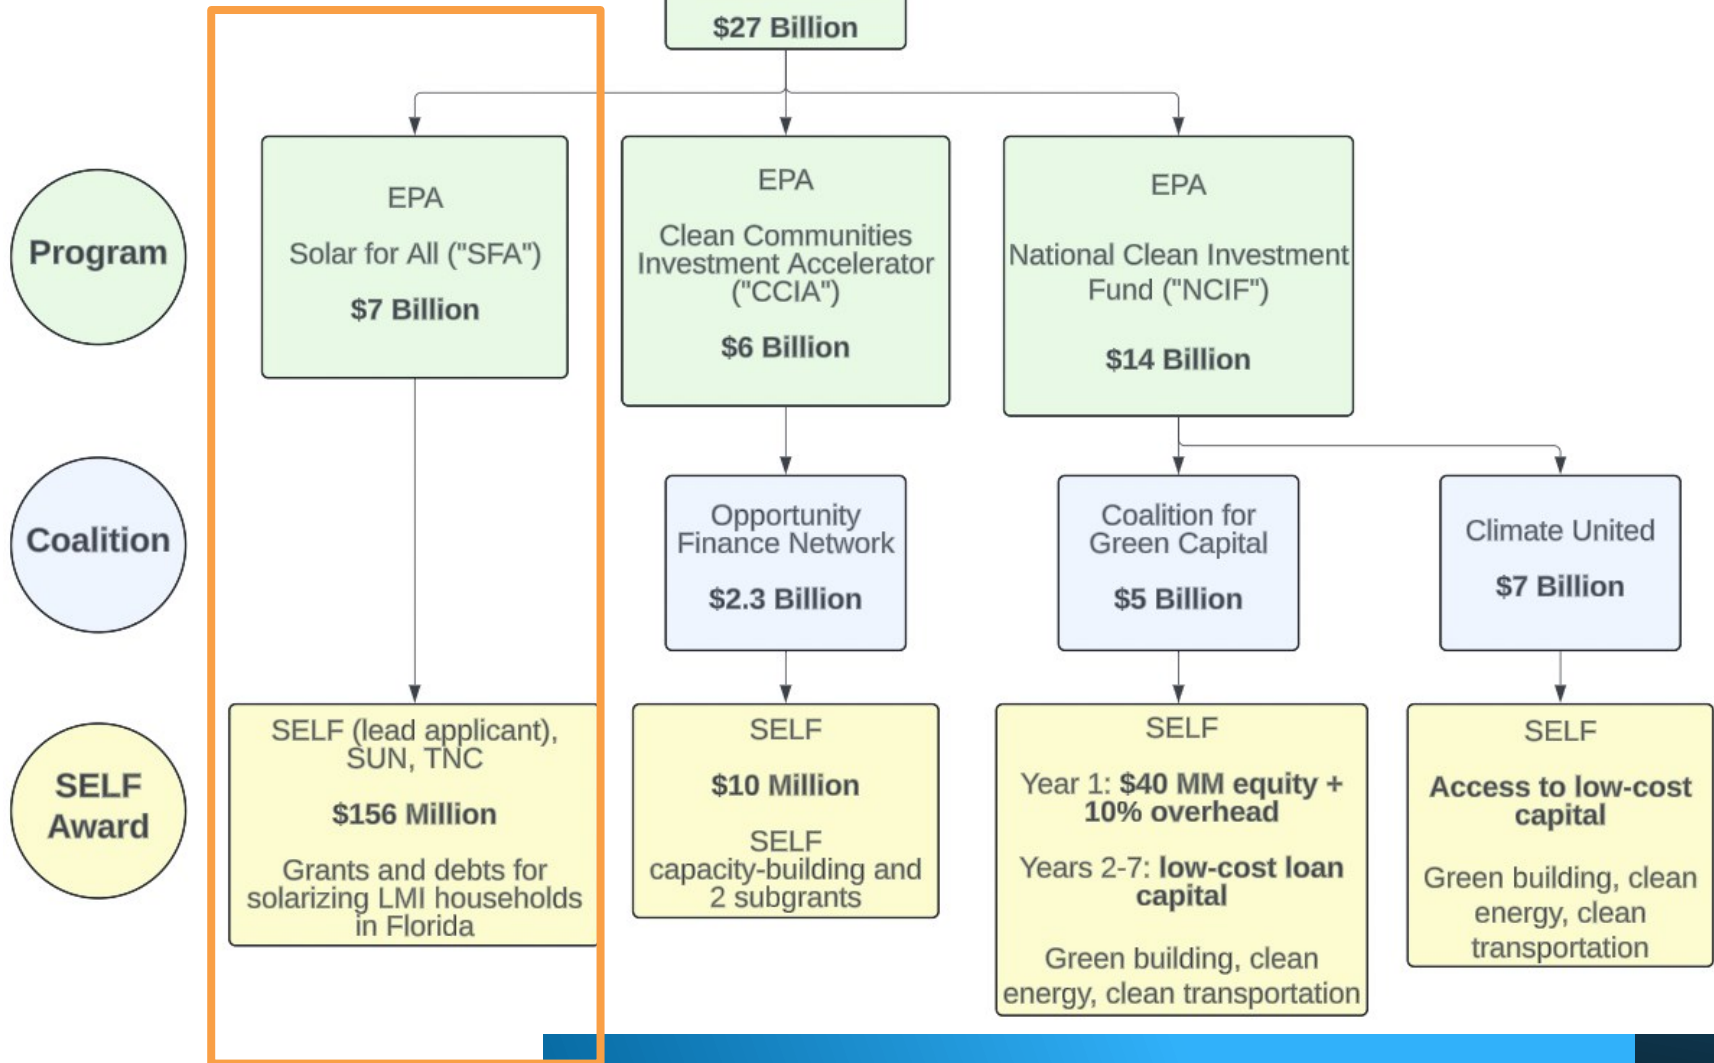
$27 Billion

Program

EPA

Solar for All ("SFA")

$7 Billion

EPA

Clean Communities Investment Accelerator ("CCIA")

$6 Billion

EPA

National Clean Investment Fund ("NCIF")

$14 Billion

Coalition

Opportunity Finance Network

$2.3 Billion

Coalition for Green Capital

$5 Billion

Climate United

$7 Billion

SELF Award

SELF (lead applicant), SUN, TNC

$156 Million

Grants and debts for solarizing LMI households in Florida

SELF

$10 Million

SELF capacity-building and 2 subgrants

SELF

Year 1: $40 MM equity + 10% overhead

Years 2-7: low-cost loan capital

Green building, clean energy, clean transportation

SELF

Access to low-cost capital

Green building, clean energy, clean transportation